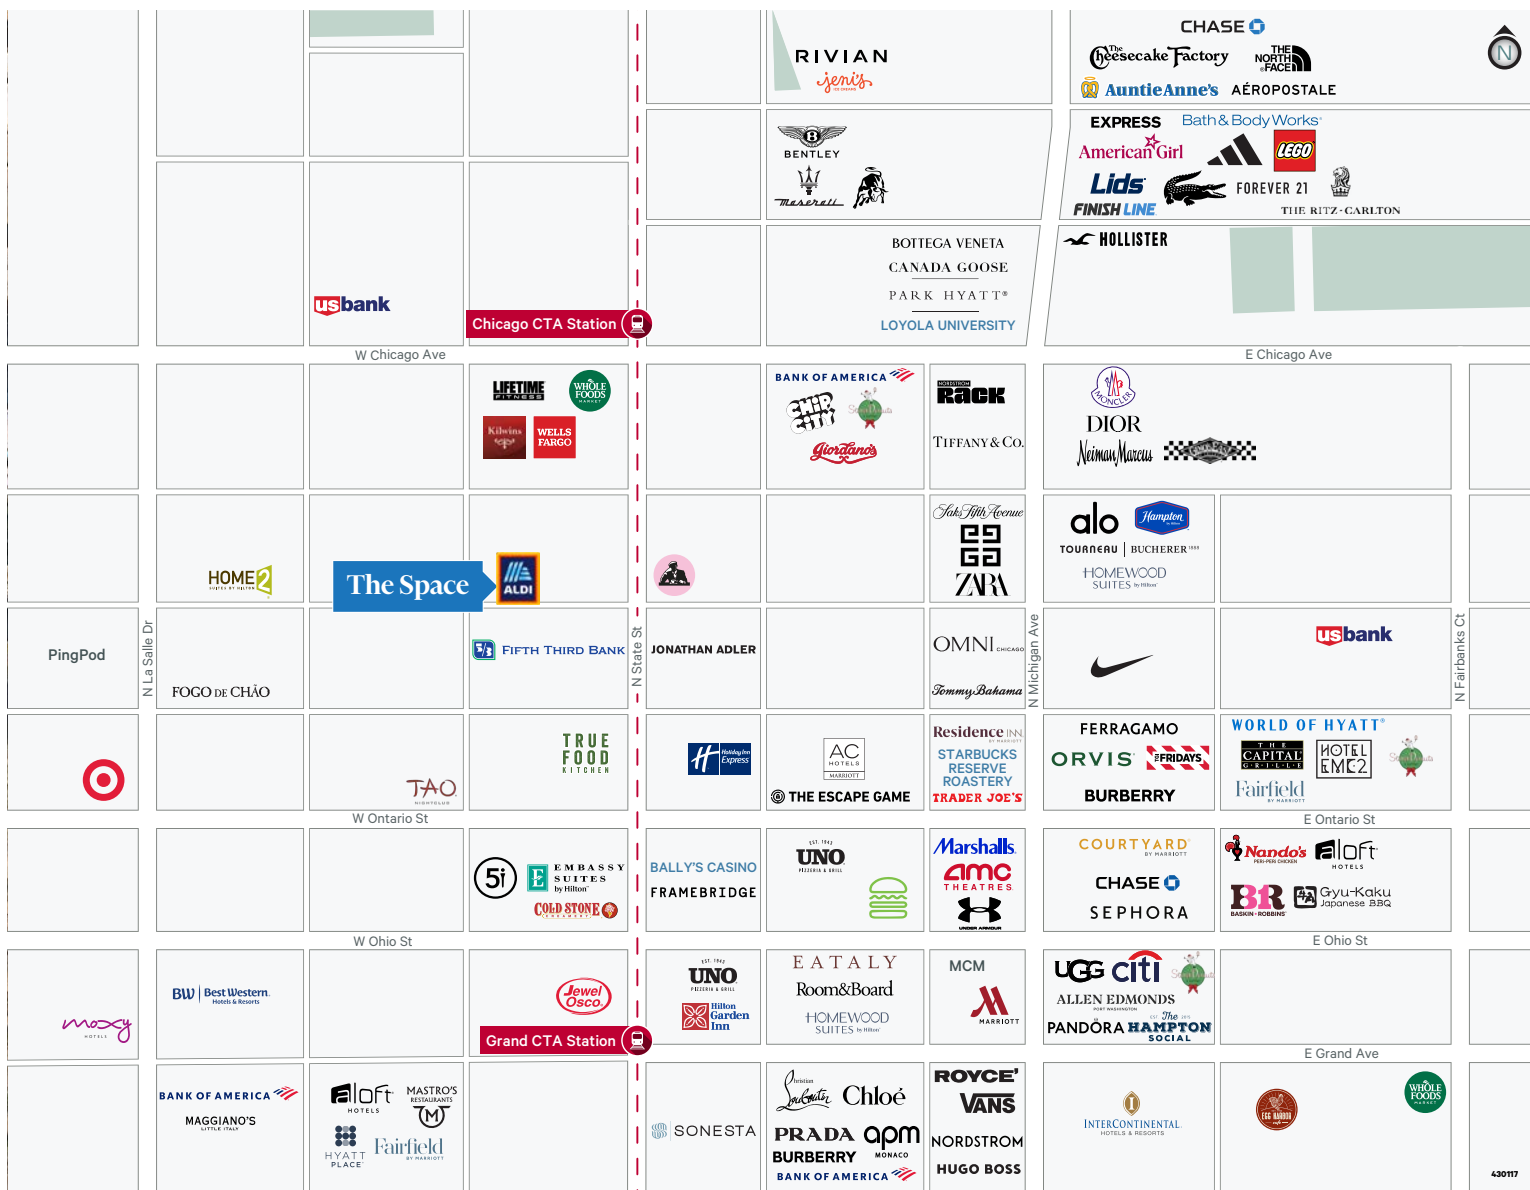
RIVIAN
jeni's

CHASE
The Cheesecake Factory
THE NORTH FACE
AuntieAnne's
AÉROPOSTALE

EXPRESS
Bath & Body Works
American Girl
LEGO
Lids
FINISH LINE
FOREVER 21
THE RITZ-CARLTON

BENTLEY
Maserati

BOTTEGA VENETA
CANADA GOOSE
PARK HYATT
LOYOLA UNIVERSITY

HOLLISTER

usbank
Chicago CTA Station

W Chicago Ave
E Chicago Ave

LIFETIME FITNESS
WHOLE FOODS MARKET
Kilwins
WELLS FARGO

BANK OF AMERICA
Giordano's

NORDSTROM Rack
TIFFANY & CO.

DIOR
MONCLER
Neiman Marcus

HOME2
The Space
ALDI

Saks Fifth Avenue
ZARA

alo
Hampton
TOURNEAU | BUCHERER
HOMEWOOD SUITES by Hilton

PingPod
N La Salle Dr
FOGO DE CHÃO
FIFTH THIRD BANK
N State St
JONATHAN ADLER
OMNI CHICAGO
Tommy Bahama
N Michigan Ave
usbank
N Fairbanks Ct

TAO
TRUE FOOD KITCHEN
Holiday Inn Express
AC HOTELS MARRIOTT
THE ESCAPE GAME
Residence INN
STARBUCKS RESERVE ROASTERY
TRADER JOE'S
FERRAGAMO
ORVIS
TGI FRIDAYS
BURBERRY
WORLD OF HYATT
THE CAPITAL GRILLE
HOTEL EMC2
Fairfield BY MARRIOTT

W Ontario St
E Ontario St

5i
EMBASSY SUITES by Hilton
COLD STONE CREAMERY
BALLY'S CASINO
FRAMEBRIDGE
UNO PIZZERIA & GRILL
Marshalls
amc THEATRES
UNDER ARMOUR
COURTYARD BY MARRIOTT
CHASE
SEPHORA
Nando's
aloft HOTELS
BR BASKIN ROBBINS
Gyu-Kaku Japanese BBQ

W Ohio St
E Ohio St

moxy HOTELS
BW | Best Western Hotels & Resorts
Jewel Osco
Grand CTA Station
UNO PIZZERIA & GRILL
Hilton Garden Inn
EATALY
Room&Board
HOMEWOOD SUITES by Hilton
MCM
MARRIOTT
UGG
citi
ALLEN EDMONDS
PANDORA
The HAMPTON SOCIAL

E Grand Ave

BANK OF AMERICA
MAGGIANO'S
aloft HOTELS
MASTRO'S RESTAURANTS
HYATT PLACE
Fairfield BY MARRIOTT
SONESTA
Christian Louboutin
Chloé
PRADA
apm MONACO
BURBERRY
BANK OF AMERICA
ROYCE'
VANS
NORDSTROM
HUGO BOSS
INTERCONTINENTAL HOTELS & RESORTS
EGG HARBOR
WHOLE FOODS MARKET
430117
N